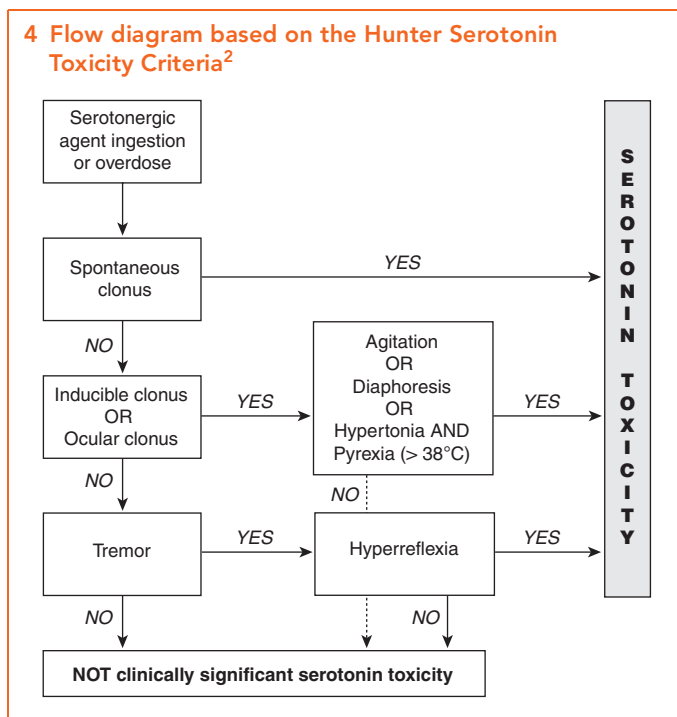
4 Flow diagram based on the Hunter Serotonin Toxicity Criteria$^2$

Serotonergic agent ingestion or overdose

Spontaneous clonus

YES

NO

Agitation OR Diaphoresis OR Hypertonia AND Pyrexia (> 38°C)

Inducible clonus OR Ocular clonus

YES

YES

NO

NO

Tremor

YES

Hyperreflexia

YES

NO

NO

NOT clinically significant serotonin toxicity

SEROTONIN TOXICITY